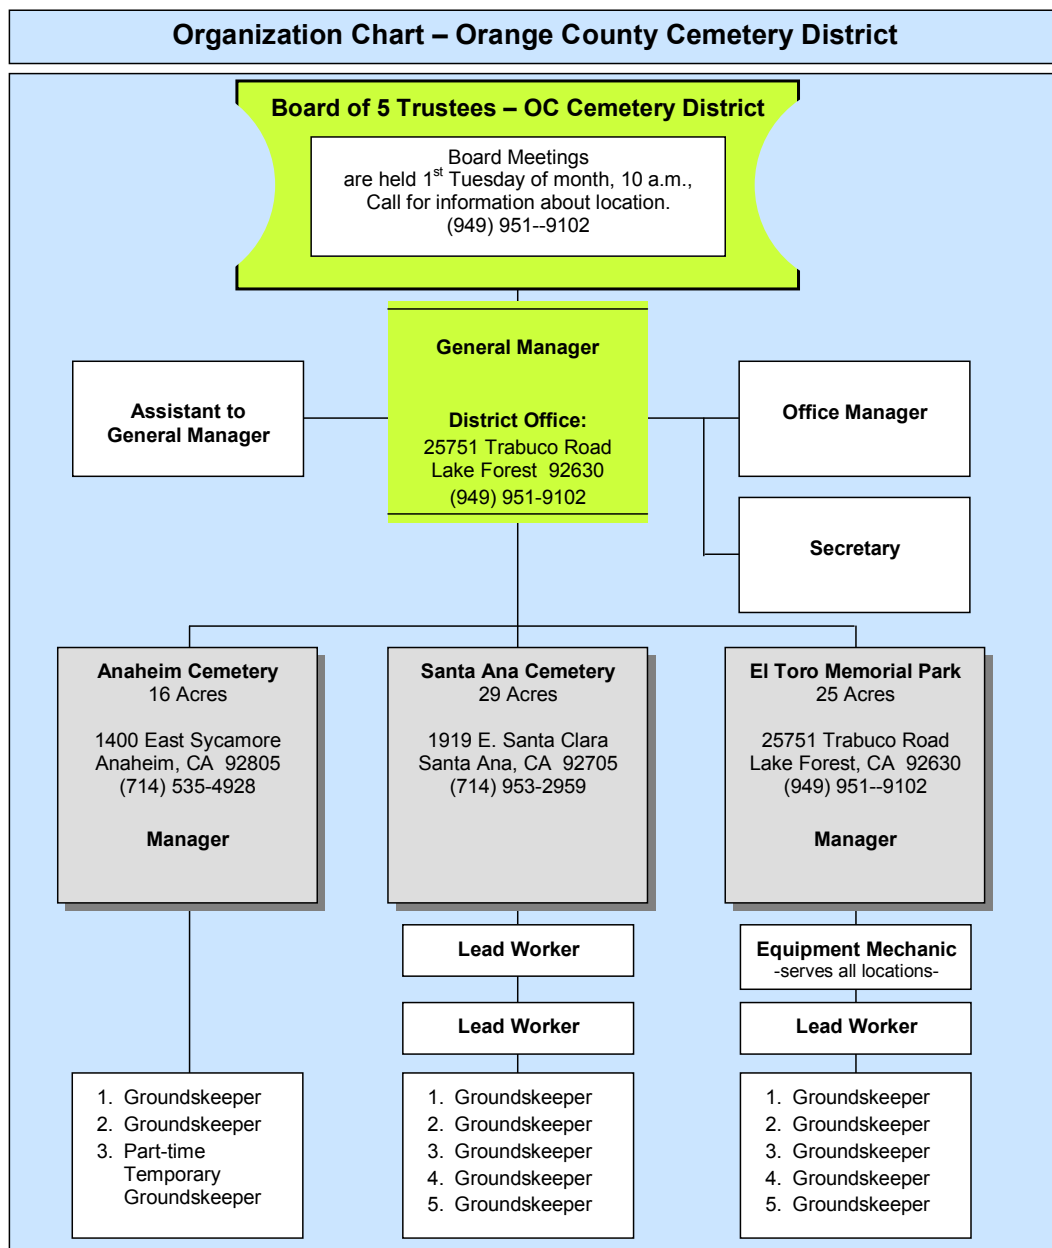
Organization Chart – Orange County Cemetery District

Board of 5 Trustees – OC Cemetery District

Board Meetings are held 1$^{st}$ Tuesday of month, 10 a.m., Call for information about location. (949) 951--9102

General Manager

District Office:
25751 Trabuco Road
Lake Forest 92630
(949) 951-9102

Assistant to General Manager

Office Manager

Secretary

Anaheim Cemetery
16 Acres

1400 East Sycamore
Anaheim, CA 92805
(714) 535-4928

Manager

Santa Ana Cemetery
29 Acres

1919 E. Santa Clara
Santa Ana, CA 92705
(714) 953-2959

El Toro Memorial Park
25 Acres

25751 Trabuco Road
Lake Forest, CA 92630
(949) 951--9102

Manager

Lead Worker

Lead Worker

Equipment Mechanic
-serves all locations-

Lead Worker

1. Groundskeeper
2. Groundskeeper
3. Part-time Temporary Groundskeeper

1. Groundskeeper
2. Groundskeeper
3. Groundskeeper
4. Groundskeeper
5. Groundskeeper

1. Groundskeeper
2. Groundskeeper
3. Groundskeeper
4. Groundskeeper
5. Groundskeeper